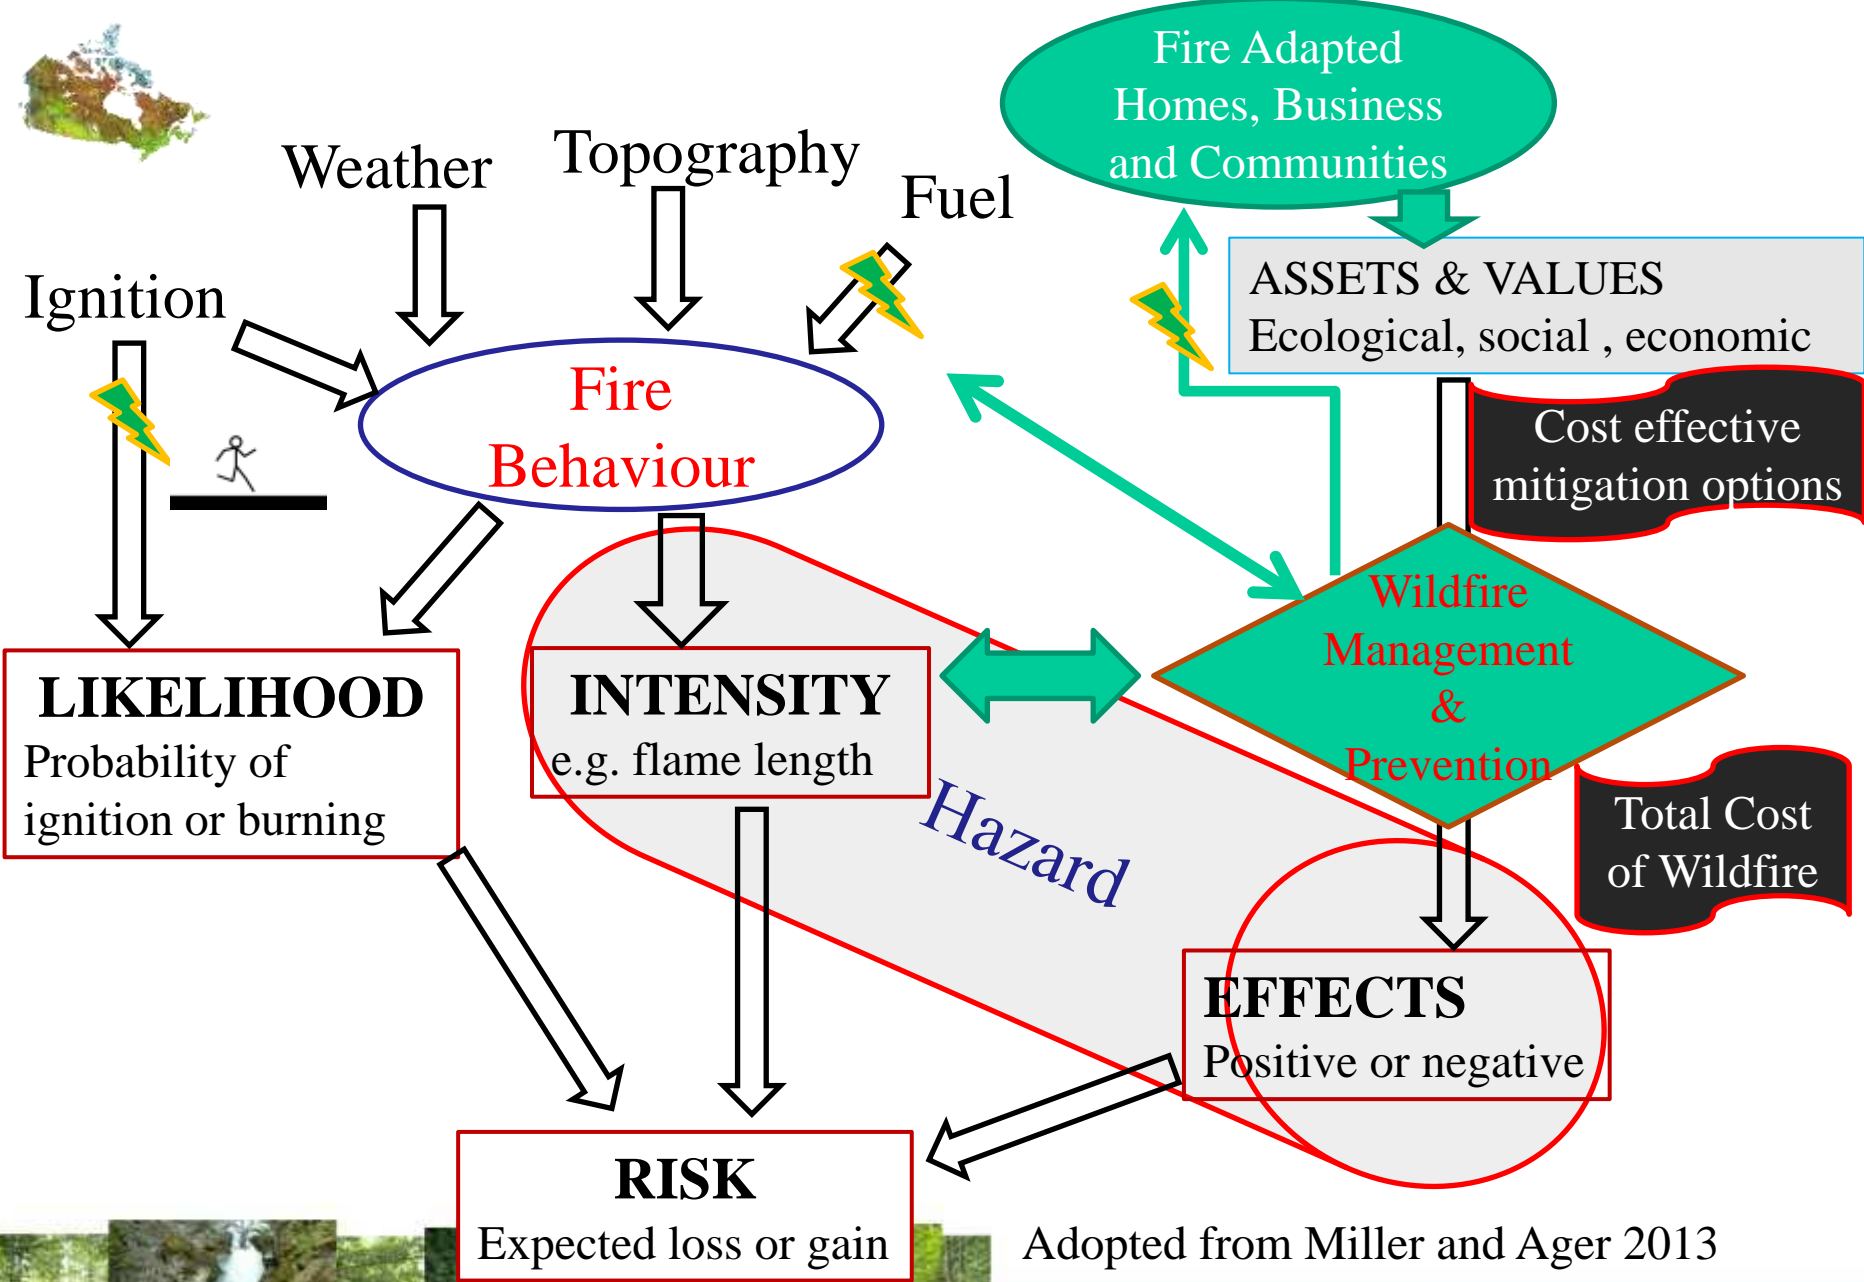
Fire Adapted Homes, Business and Communities

Weather

Topography

Fuel

Ignition

ASSETS & VALUES
Ecological, social , economic

Fire Behaviour

Cost effective mitigation options

Wildfire Management & Prevention

LIKELIHOOD
Probability of ignition or burning

INTENSITY
e.g. flame length

Hazard

Total Cost of Wildfire

EFFECTS
Positive or negative

RISK
Expected loss or gain

Adopted from Miller and Ager 2013